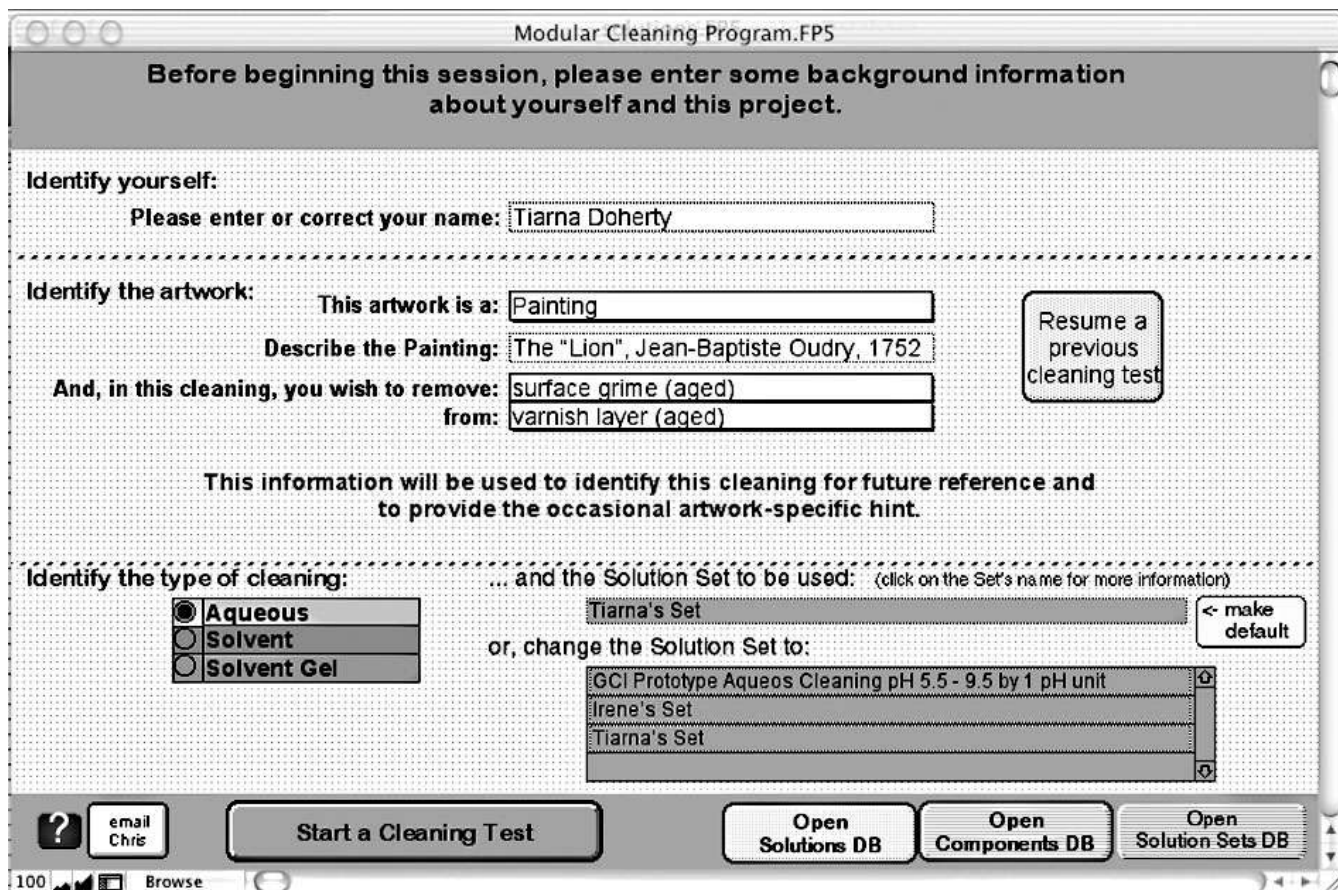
Modular Cleaning Program.FP5

Before beginning this session, please enter some background information about yourself and this project.

Identify yourself:

Please enter or correct your name: Tiarna Doherty

Identify the artwork:

This artwork is a: Painting

Describe the Painting: The "Lion", Jean-Baptiste Oudry, 1752

And, in this cleaning, you wish to remove: surface grime (aged)

from: varnish layer (aged)

Resume a previous cleaning test

This information will be used to identify this cleaning for future reference and to provide the occasional artwork-specific hint.

Identify the type of cleaning:

Aqueous
Solvent
Solvent Gel

... and the Solution Set to be used: (click on the Set's name for more information)

Tiarna's Set

<- make default

or, change the Solution Set to:

GCI Prototype Aqueos Cleaning pH 5.5 - 9.5 by 1 pH unit
Irene's Set
Tiarna's Set

?

email Chris

Start a Cleaning Test

Open Solutions DB

Open Components DB

Open Solution Sets DB

100 Browse